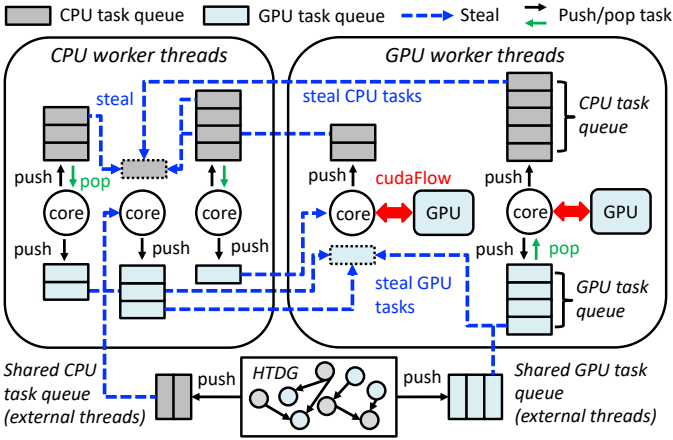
CPU task queue GPU task queue Steal Push/pop task

CPU worker threads

steal

push pop

core core core

push push push

GPU worker threads

steal CPU tasks

CPU task queue

push

cudaFlow

core GPU core GPU

push pop

steal GPU tasks

GPU task queue

Shared CPU task queue (external threads)

push

HTDG

push

Shared GPU task queue (external threads)